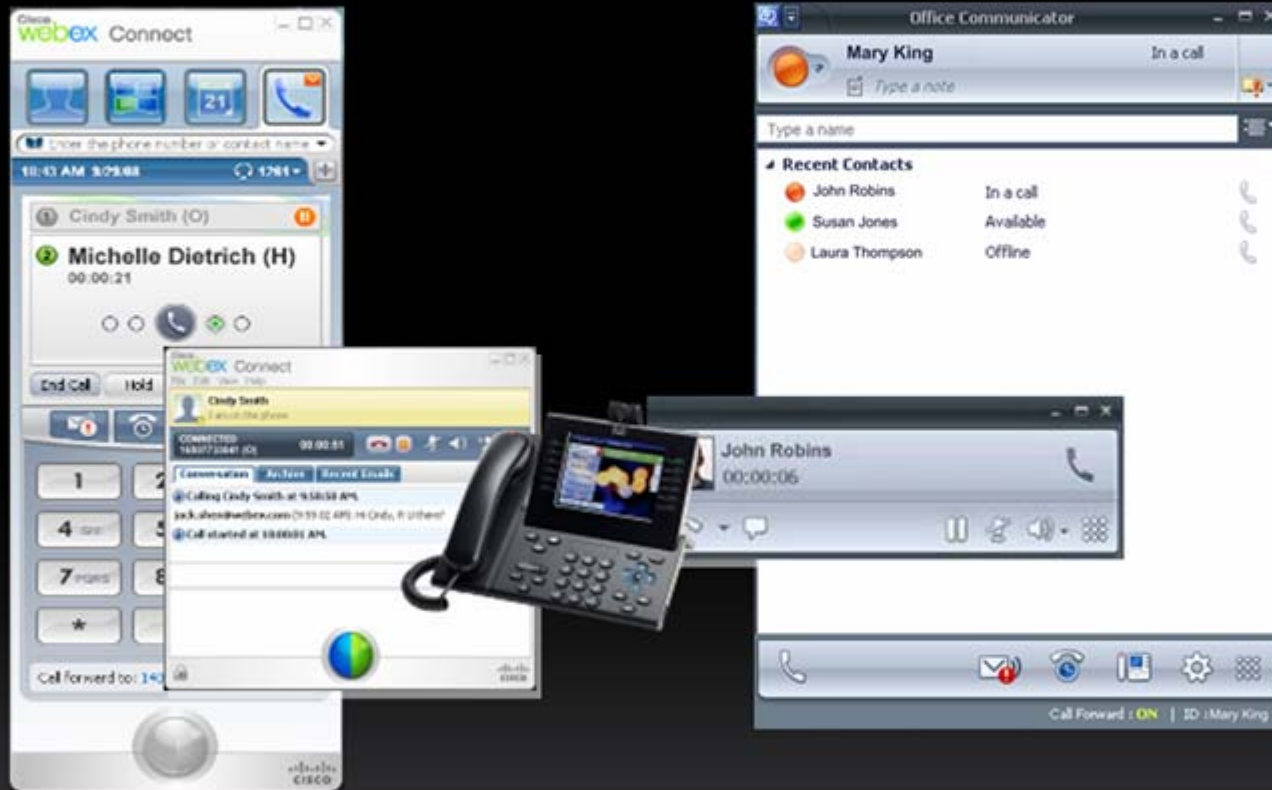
Cisco webex Connect

21

Enter the phone number or contact name

10:43 AM 9/29/08

1201

Cindy Smith (O)

Michelle Dietrich (H)

00:00:21

End Call

Hold

1

2

4

5

7 PQRS

8

*

Call forward to: 140

Cisco webex Connect

Cindy Smith

I am on the phone

CONNECTED

00:00:51

Conversation

Archive

Recent Emails

Calling Cindy Smith at 9:58:58 AM.

jack.shen@webex.com (9:59:02 AM): Hi Cindy, R U there?

Call started at 10:00:01 AM.

Office Communicator

Mary King

In a call

Type a note

Type a name

Recent Contacts

John Robins

In a call

Susan Jones

Available

Laura Thompson

Offline

John Robins

00:00:06

Call Forward : ON | ID :Mary King

cisco